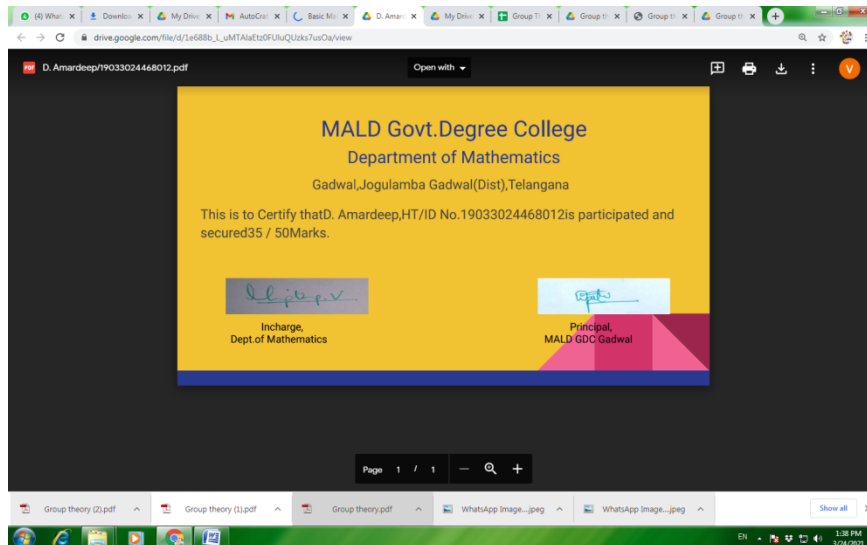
(4) What: × Downloa × My Drive × AutoCra × Basic Ma × D. Amard × My Drive × Group Th × Group th × Group th × Group th ×

drive.google.com/file/d/1e688b_L_uMTAlaEtz0FUluQUzks7usOa/view

D. Amardeep/19033024468012.pdf

Open with

V

MALD Govt.Degree College

Department of Mathematics

Gadwal,Jogulamba Gadwal(Dist),Telangana

This is to Certify thatD. Amardeep,HT/ID No.19033024468012is participated and secured35 / 50Marks.

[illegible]

Incharge,
Dept.of Mathematics

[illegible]

Principal,
MALD GDC Gadwal

Page 1 / 1

Group theory (2).pdf

Group theory (1).pdf

Group theory.pdf

WhatsApp Image....jpeg

WhatsApp Image....jpeg

Show all

EN

1:38 PM
3/24/2021